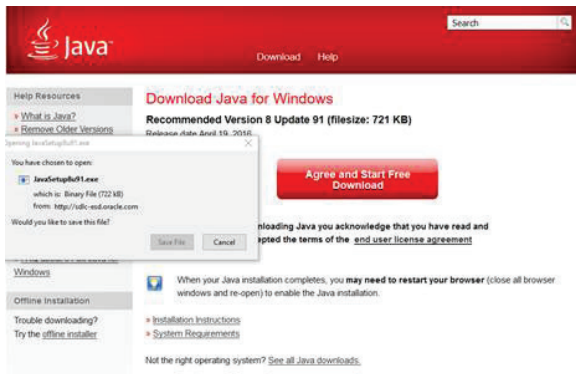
Java

Search

Download Help

Help Resources

» What is Java?

» Remove Older Versions

Download Java for Windows

Recommended Version 8 Update 91 (filesize: 721 KB)

Release date April 19, 2016

Opening JavaSetup8u91.exe

You have chosen to open:

JavaSetup8u91.exe

which is: Binary File (722 kB)

from: http://sdlc-esd.oracle.com

Would you like to save this file?

Save File Cancel

Agree and Start Free Download

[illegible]nloading Java you acknowledge that you have read and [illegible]pted the terms of the end user license agreement

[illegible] Windows

When your Java installation completes, you may need to restart your browser (close all browser windows and re-open) to enable the Java installation.

Offline Installation

Trouble downloading?

Try the offline installer

» Installation Instructions

» System Requirements

Not the right operating system? See all Java downloads.